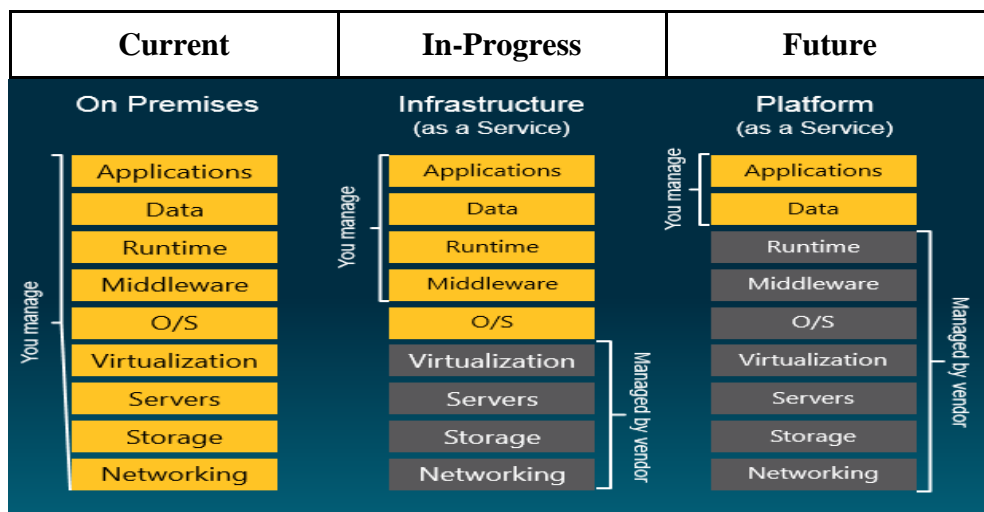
| Current | In-Progress | Future |
|---|---|---|

On Premises

You manage

Applications
Data
Runtime
Middleware
O/S
Virtualization
Servers
Storage
Networking

Infrastructure (as a Service)

You manage

Applications
Data
Runtime
Middleware
O/S
Virtualization
Servers
Storage
Networking

Managed by vendor

Platform (as a Service)

You manage

Applications
Data
Runtime
Middleware
O/S
Virtualization
Servers
Storage
Networking

Managed by vendor